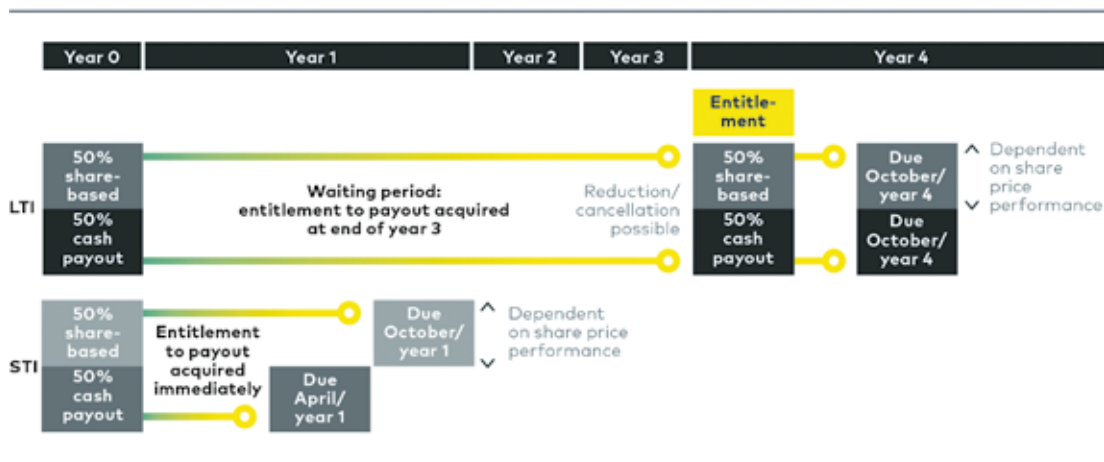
Year 0

Year 1

Year 2

Year 3

Year 4

Entitlement

LTI

50% share-based

50% cash payout

Waiting period: entitlement to payout acquired at end of year 3

Reduction/ cancellation possible

50% share-based

50% cash payout

Due October/ year 4

Due October/ year 4

Dependent on share price performance

STI

50% share-based

50% cash payout

Entitlement to payout acquired immediately

Due October/ year 1

Dependent on share price performance

Due April/ year 1